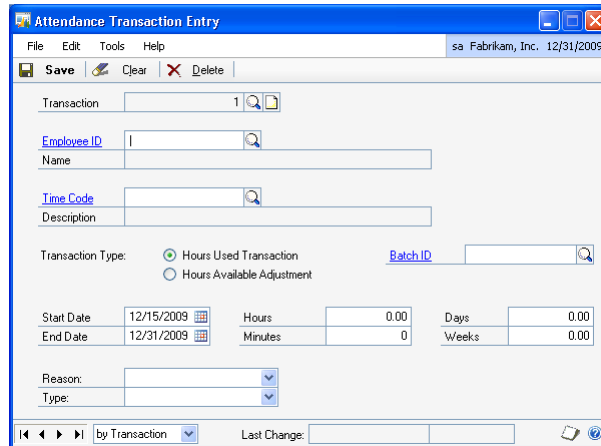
Attendance Transaction Entry

File Edit Tools Help

sa Fabrikam, Inc. 12/31/2009

Save Clear Delete

Transaction 1

Employee ID

Name

Time Code

Description

Transaction Type: Hours Used Transaction

Hours Available Adjustment

Batch ID

Start Date 12/15/2009

End Date 12/31/2009

Hours 0.00

Minutes 0

Days 0.00

Weeks 0.00

Reason:

Type:

by Transaction

Last Change: